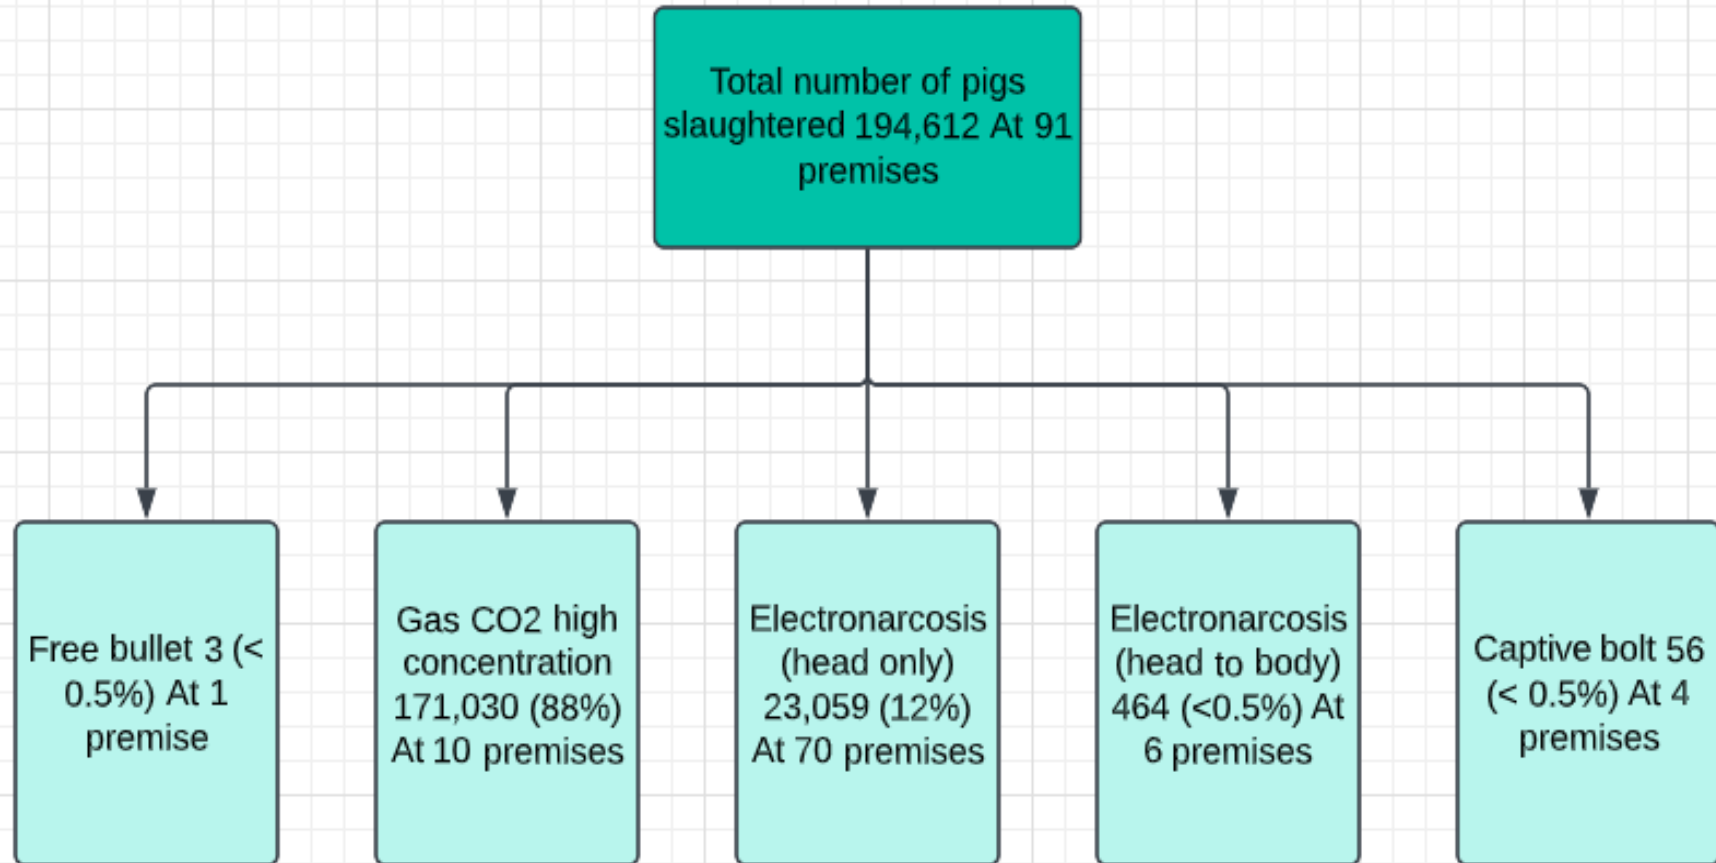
Total number of pigs slaughtered 194,612 At 91 premises

Free bullet 3 (< 0.5%) At 1 premise

Gas CO2 high concentration 171,030 (88%) At 10 premises

Electronarcosis (head only) 23,059 (12%) At 70 premises

Electronarcosis (head to body) 464 (<0.5%) At 6 premises

Captive bolt 56 (< 0.5%) At 4 premises